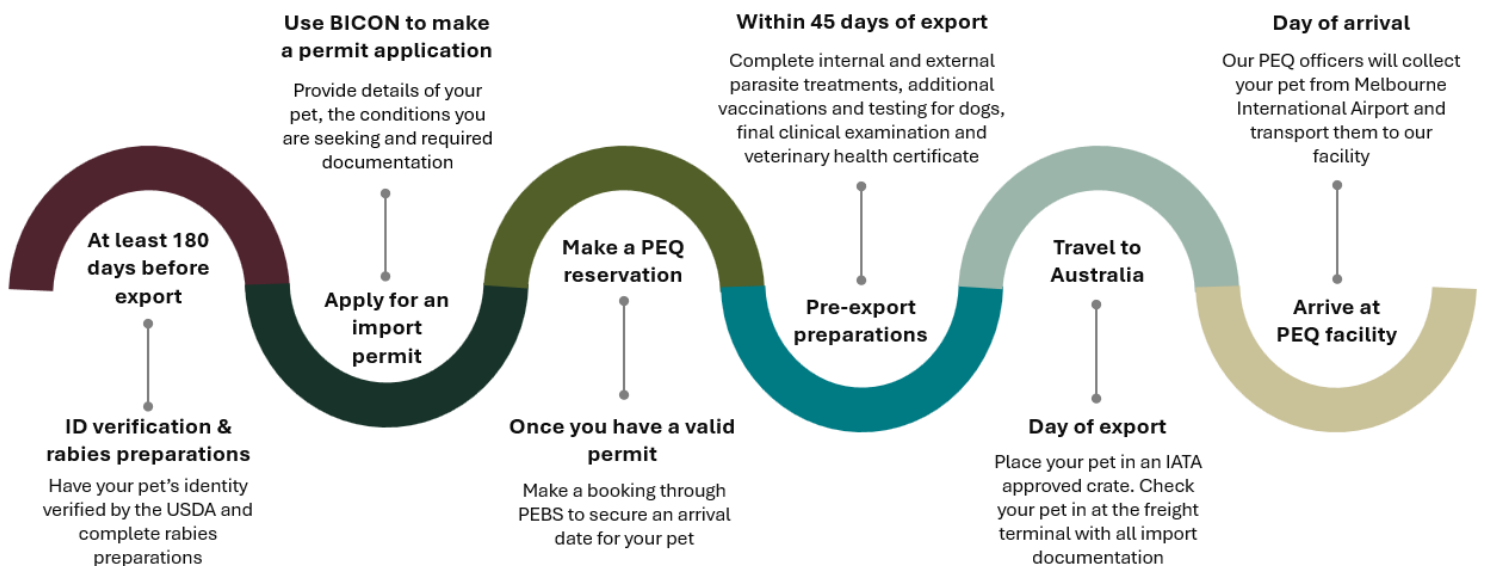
At least 180 days before export

ID verification & rabies preparations

Have your pet's identity verified by the USDA and complete rabies preparations

Use BICON to make a permit application

Provide details of your pet, the conditions you are seeking and required documentation

Apply for an import permit

Make a PEQ reservation

Once you have a valid permit

Make a booking through PEBS to secure an arrival date for your pet

Within 45 days of export

Complete internal and external parasite treatments, additional vaccinations and testing for dogs, final clinical examination and veterinary health certificate

Pre-export preparations

Travel to Australia

Day of export

Place your pet in an IATA approved crate. Check your pet in at the freight terminal with all import documentation

Day of arrival

Our PEQ officers will collect your pet from Melbourne International Airport and transport them to our facility

Arrive at PEQ facility